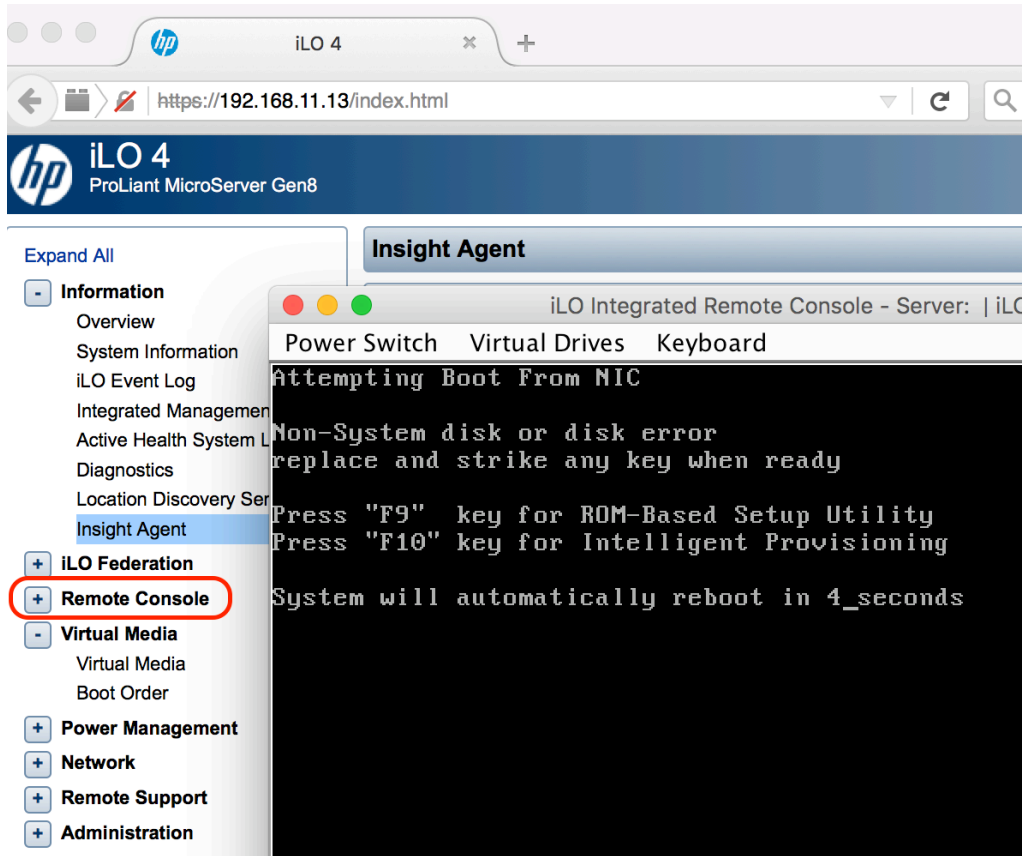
iLO 4
×
+

https://192.168.11.13/index.html

iLO 4
ProLiant MicroServer Gen8

Expand All
- Information
Overview
System Information
iLO Event Log
Integrated Managemen
Active Health System L
Diagnostics
Location Discovery Ser
Insight Agent
+ iLO Federation
+ Remote Console
- Virtual Media
Virtual Media
Boot Order
+ Power Management
+ Network
+ Remote Support
+ Administration

Insight Agent

iLO Integrated Remote Console - Server: | iLO

Power Switch Virtual Drives Keyboard

Attempting Boot From NIC

Non-System disk or disk error
replace and strike any key when ready

Press "F9" key for ROM-Based Setup Utility
Press "F10" key for Intelligent Provisioning

System will automatically reboot in 4_seconds